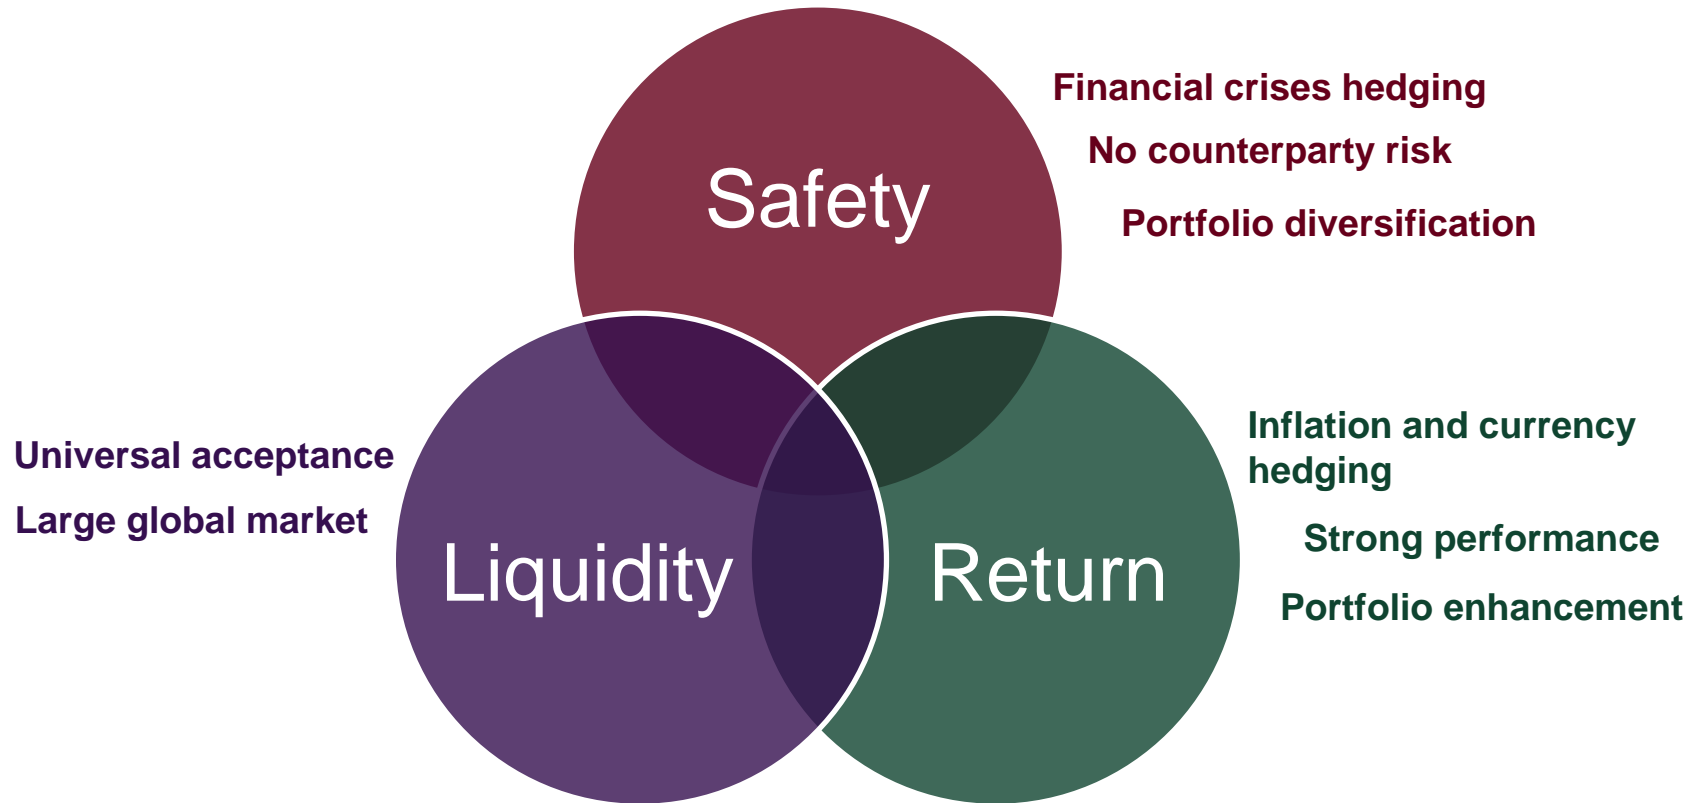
Safety

Financial crises hedging

No counterparty risk

Portfolio diversification

Universal acceptance

Large global market

Liquidity

Return

Inflation and currency hedging

Strong performance

Portfolio enhancement